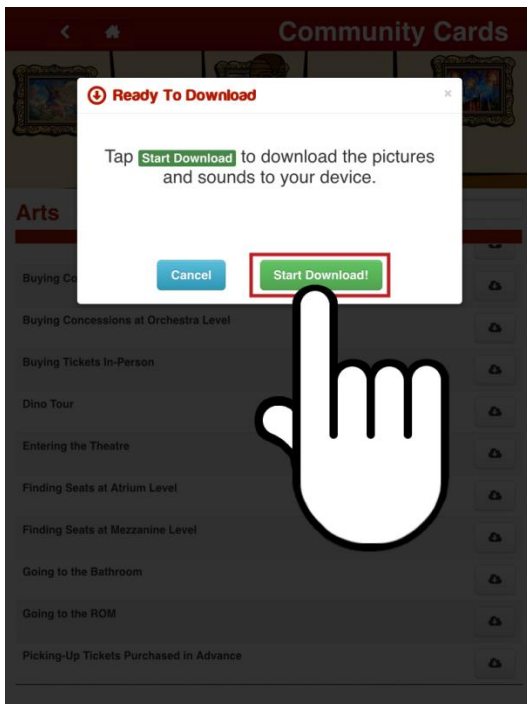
Community Cards

Ready To Download

×

Tap Start Download to download the pictures and sounds to your device.

Cancel

Start Download!

Arts

Buying Co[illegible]

Buying Concessions at Orchestra Level

Buying Tickets In-Person

Dino Tour

Entering the Theatre

Finding Seats at Atrium Level

Finding Seats at Mezzanine Level

Going to the Bathroom

Going to the ROM

Picking-Up Tickets Purchased in Advance